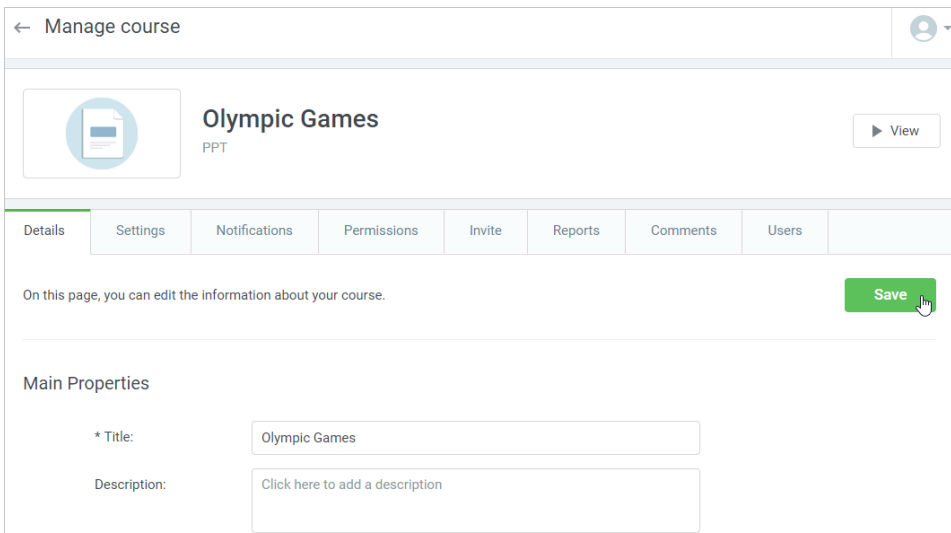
← Manage course

Olympic Games
PPT

View

Details | Settings | Notifications | Permissions | Invite | Reports | Comments | Users

On this page, you can edit the information about your course.

Save

Main Properties

* Title: Olympic Games

Description: Click here to add a description